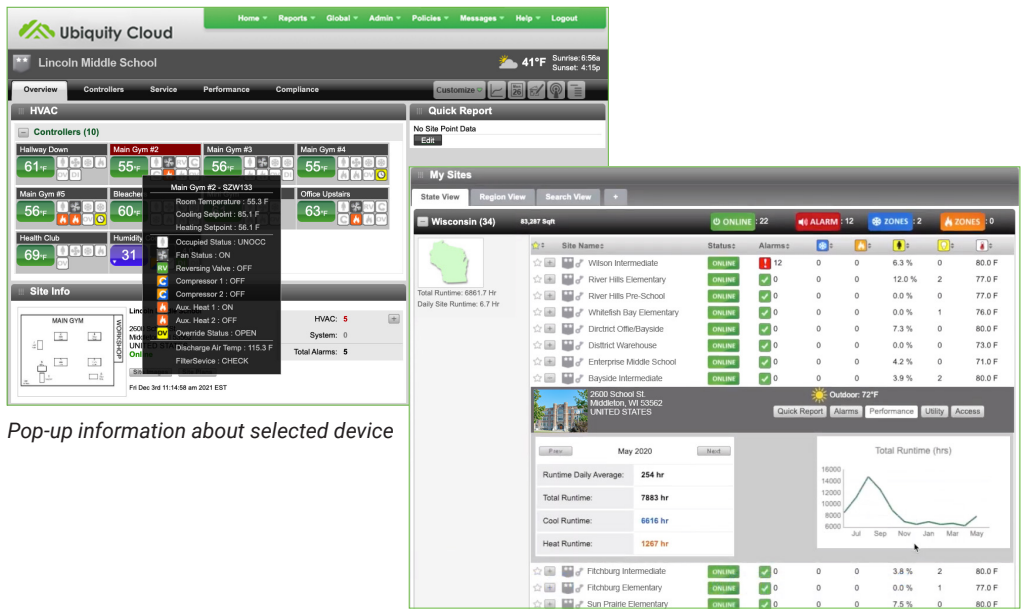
Ubiquity Cloud

Home ▾ Reports ▾ Global ▾ Admin ▾ Policies ▾ Messages ▾ Help ▾ Logout

Lincoln Middle School

41°F Sunrise: 6:56a Sunset: 4:15p

Overview Controllers Service Performance Compliance

Customize

HVAC

Controllers (10)

Hallway Down 61°F
Main Gym #2 55°F
Main Gym #3 56°F
Main Gym #4 55°F
Main Gym #5 56°F
Bleacher 60°F
Office Upstairs 63°F
Health Club 69°F
Humidity 31

Main Gym #2 - SZW133
Room Temperature : 55.3 F
Cooling Setpoint : 85.1 F
Heating Setpoint : 56.1 F
Occupied Status : UNOCC
Fan Status : ON
Reversing Valve : OFF
Compressor 1 : OFF
Compressor 2 : OFF
Aux. Heat 1 : ON
Aux. Heat 2 : OFF
Override Status : OPEN
Discharge Air Temp : 115.3 F
FilterSevice : CHECK

Site Info

MAIN GYM
WORKSHOP

Lincoln
2600
Midd
UNITE
Online

HVAC: 5
System: 0
Total Alarms: 5

Fri Dec 3rd 11:14:58 am 2021 EST

Quick Report
No Site Point Data
Edit

Pop-up information about selected device

My Sites

State View Region View Search View +

Wisconsin (34) 83,287 Sqft
ONLINE : 22 ALARM : 12 ZONES : 2 ZONES : 0

Total Runtime: 6861.7 Hr
Daily Site Runtime: 6.7 Hr

| Site Name | Status | Alarms | | | | | |
|---|---|---|---|---|---|---|---|
| Wilson Intermediate | ONLINE | 12 | 0 | 0 | 6.3 % | 0 | 80.0 F |
| River Hills Elementary | ONLINE | 0 | 0 | 0 | 12.0 % | 2 | 77.0 F |
| River Hills Pre-School | ONLINE | 0 | 0 | 0 | 0.0 % | 0 | 77.0 F |
| Whitefish Bay Elementary | ONLINE | 0 | 0 | 0 | 0.0 % | 1 | 76.0 F |
| Dirctrict Offile/Bayside | ONLINE | 0 | 0 | 0 | 7.3 % | 0 | 80.0 F |
| Disttrict Warehouse | ONLINE | 0 | 0 | 0 | 0.0 % | 0 | 73.0 F |
| Enterprise Middle School | ONLINE | 0 | 0 | 0 | 4.2 % | 0 | 71.0 F |
| Bayside Intermediate | ONLINE | 0 | 0 | 0 | 3.9 % | 2 | 80.0 F |

2600 School St.
Middleton, WI 53562
UNITED STATES
Outdoor: 72°F
Quick Report Alarms Performance Utility Access

Prev May 2020 Next
| Runtime Daily Average: | 254 hr |
|---|---|
| Total Runtime: | 7883 hr |
| Cool Runtime: | 6616 hr |
| Heat Runtime: | 1267 hr |

Total Runtime (hrs)
16000 14000 12000 10000 8000 6000
Jul Sep Nov Jan Mar May

| Fitchburg Intermediate | ONLINE | 0 | 0 | 0 | 3.8 % | 2 | 80.0 F |
|---|---|---|---|---|---|---|---|
| Fitchburg Elementary | ONLINE | 0 | 0 | 0 | 0.0 % | 1 | 77.0 F |
| Sun Prairie Elementary | ONLINE | 0 | 0 | 0 | 7.5 % | 0 | 80.0 F |